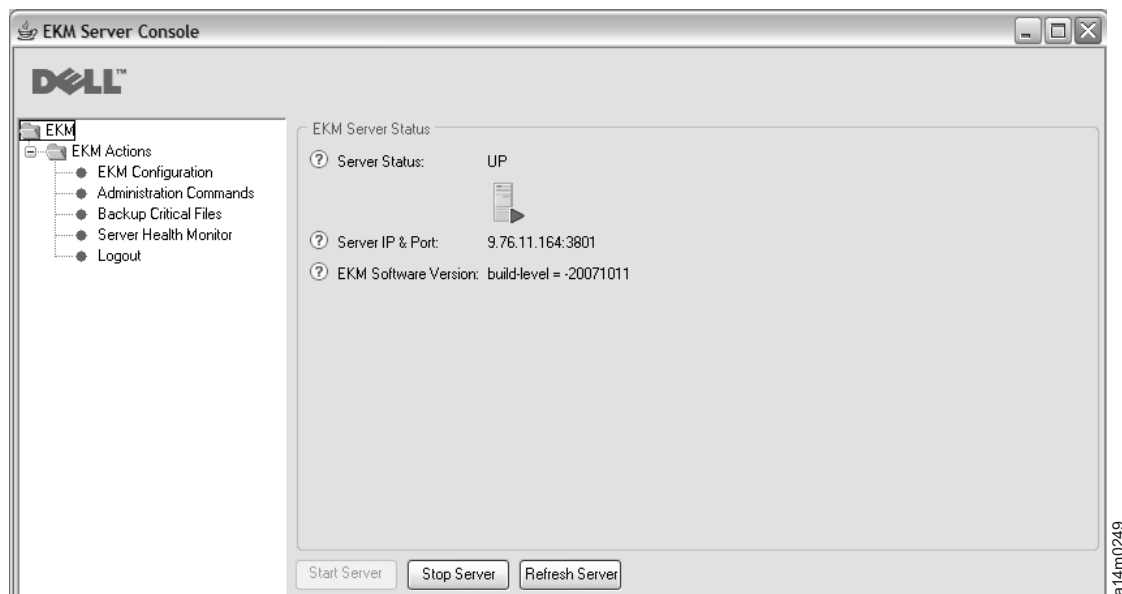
EKM Server Console

DELL™

EKM
EKM Actions
EKM Configuration
Administration Commands
Backup Critical Files
Server Health Monitor
Logout

EKM Server Status

Server Status: UP

Server IP & Port: 9.76.11.164:3801

EKM Software Version: build-level = -20071011

Start Server
Stop Server
Refresh Server

a14m0249